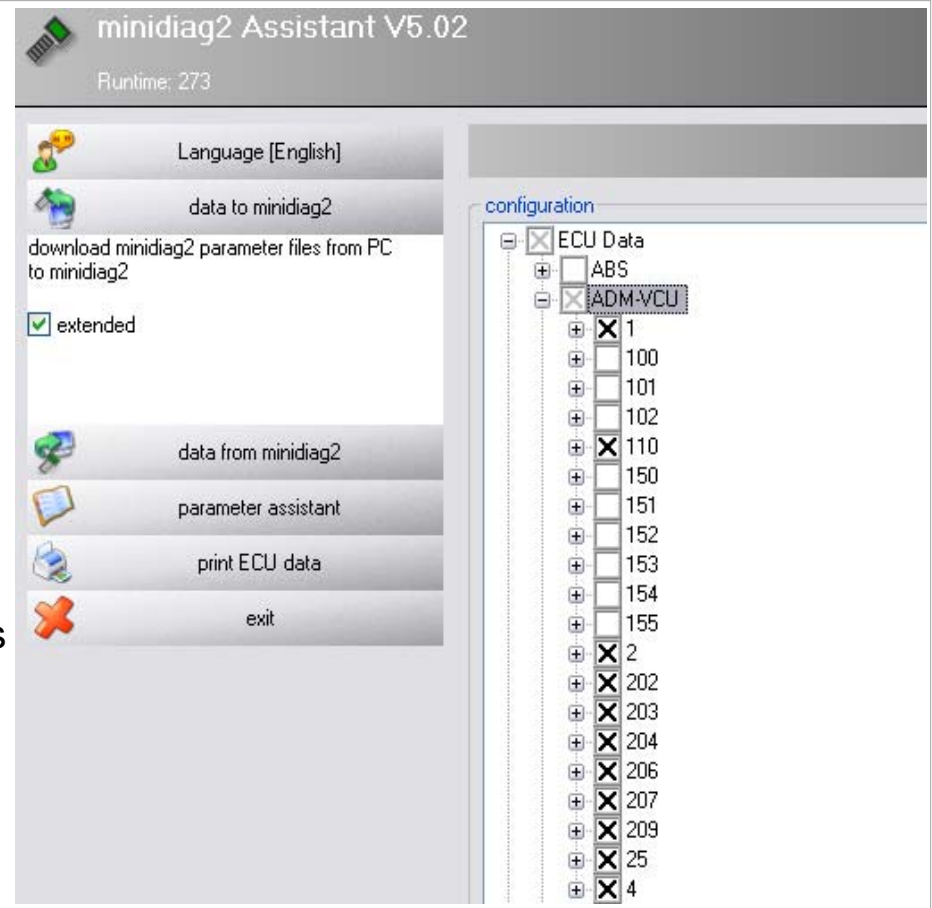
minidiag2 Assistant V5.02
Runtime: 273

Language [English]

data to minidiag2

download minidiag2 parameter files from PC to minidiag2

extended

data from minidiag2

parameter assistant

print ECU data

exit

s

configuration

ECU Data
ABS
ADM-VCU
1
100
101
102
110
150
151
152
153
154
155
2
202
203
204
206
207
209
25
4